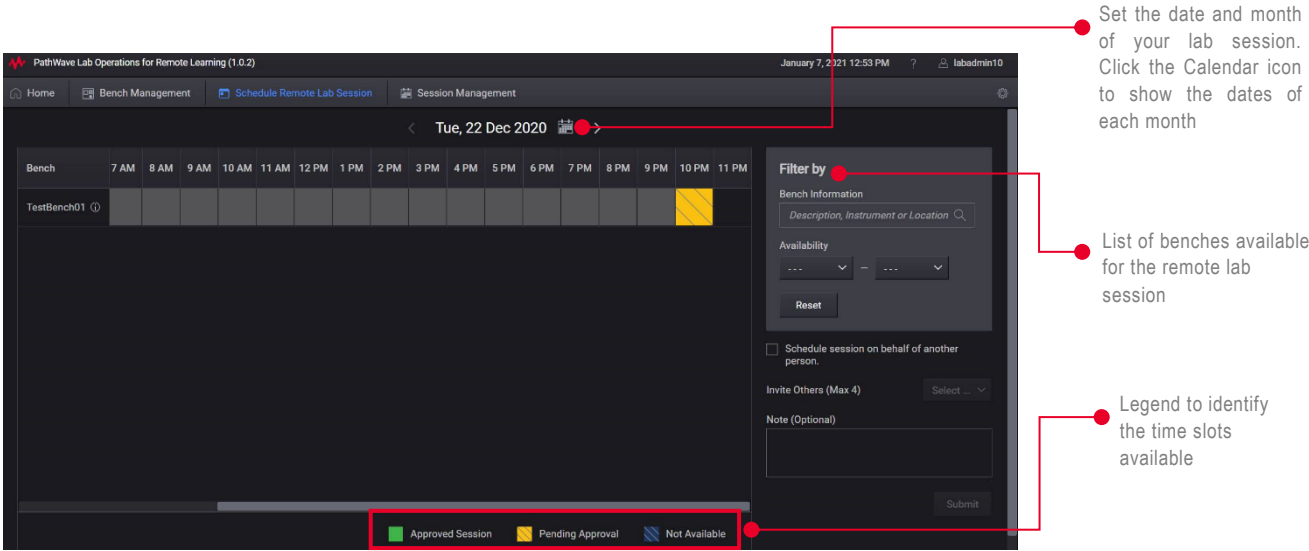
PathWave Lab Operations for Remote Learning (1.0.2)
January 7, 2021 12:53 PM ? labadmin10

Home Bench Management Schedule Remote Lab Session Session Management

Tue, 22 Dec 2020

| Bench | 7 AM | 8 AM | 9 AM | 10 AM | 11 AM | 12 PM | 1 PM | 2 PM | 3 PM | 4 PM | 5 PM | 6 PM | 7 PM | 8 PM | 9 PM | 10 PM | 11 PM |
|---|---|---|---|---|---|---|---|---|---|---|---|---|---|---|---|---|---|
| TestBench01 ⓘ | | | | | | | | | | | | | | | | | |

Filter by
Bench Information
Description, Instrument or Location
Availability
--- – ---
Reset

Schedule session on behalf of another person.
Invite Others (Max 4) Select ...
Note (Optional)
Submit

Approved Session Pending Approval Not Available

Set the date and month of your lab session. Click the Calendar icon to show the dates of each month

List of benches available for the remote lab session

Legend to identify the time slots available